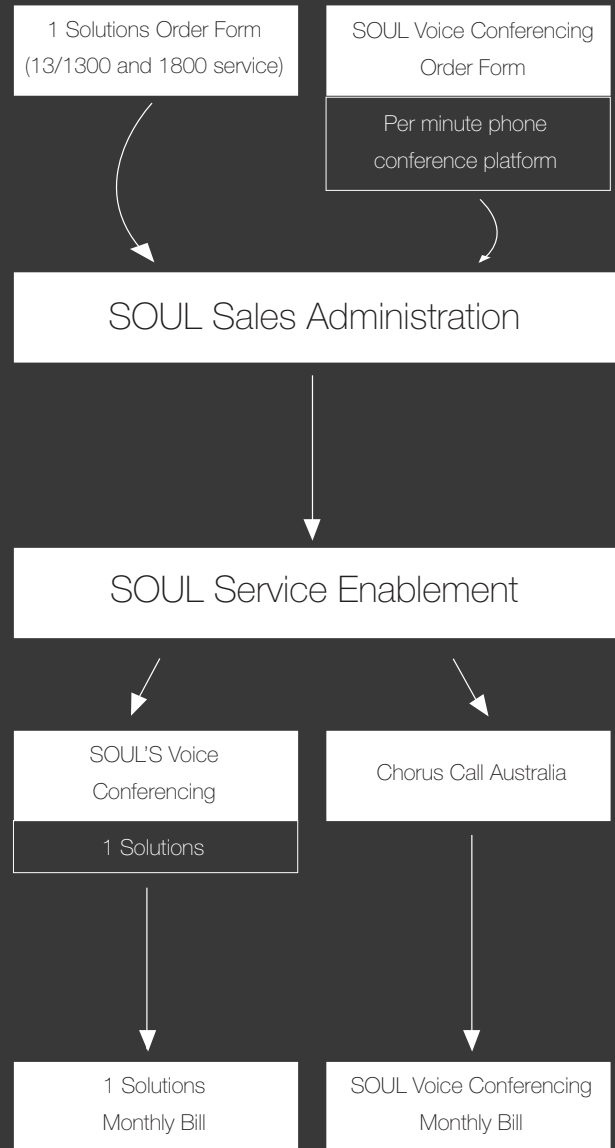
1 Solutions Order Form (13/1300 and 1800 service)

SOUL Voice Conferencing Order Form

Per minute phone conference platform

SOUL Sales Administration

SOUL Service Enablement

SOUL'S Voice Conferencing

1 Solutions

Chorus Call Australia

1 Solutions Monthly Bill

SOUL Voice Conferencing Monthly Bill